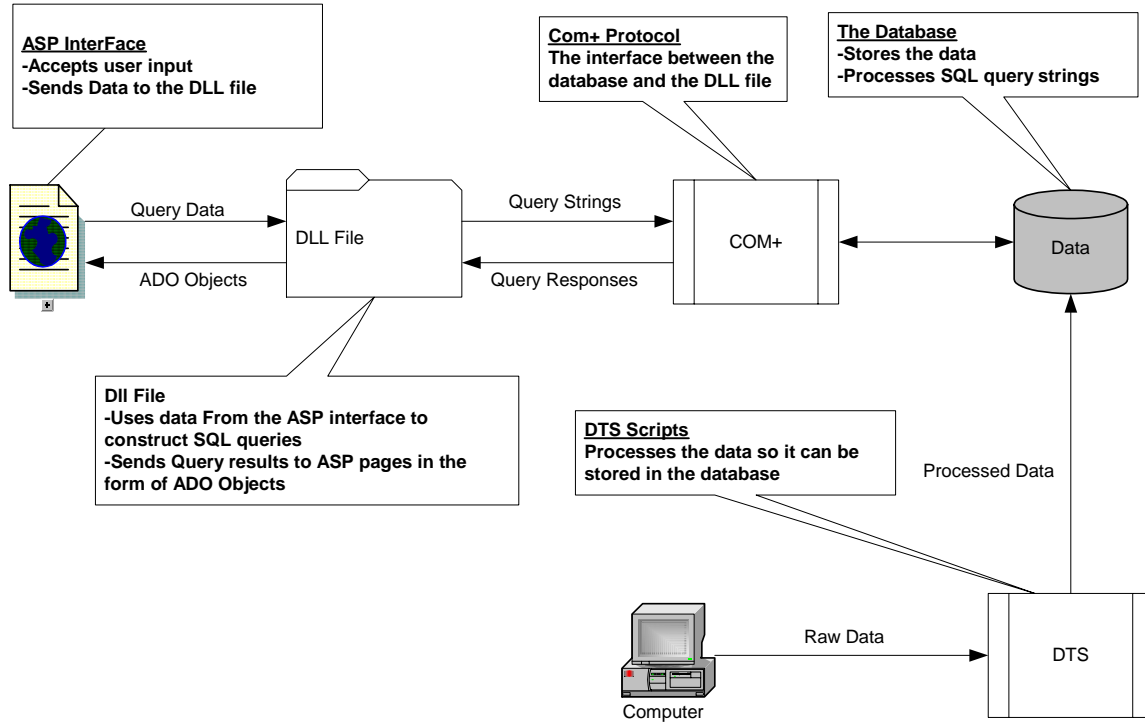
ASP InterFace
-Accepts user input
-Sends Data to the DLL file

Com+ Protocol
The interface between the database and the DLL file

The Database
-Stores the data
-Processes SQL query strings

Query Data

ADO Objects

DLL File

Query Strings

Query Responses

COM+

Data

Dll File
-Uses data From the ASP interface to construct SQL queries
-Sends Query results to ASP pages in the form of ADO Objects

DTS Scripts
Processes the data so it can be stored in the database

Processed Data

Raw Data

DTS

Computer